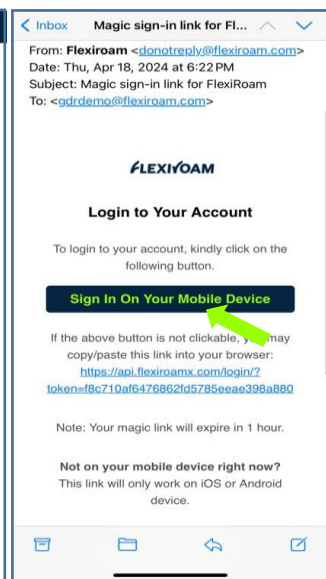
< Inbox Magic sign-in link for Fl...

From: Flexiroam <donotreply@flexiroam.com>
Date: Thu, Apr 18, 2024 at 6:22 PM
Subject: Magic sign-in link for FlexiRoam
To: <gdrdemo@flexiroam.com>

FLEXIROAM

Login to Your Account

To login to your account, kindly click on the following button.

Sign In On Your Mobile Device

If the above button is not clickable, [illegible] may copy/paste this link into your browser: https://api.flexiroamx.com/login/?token=f8c710af6476862fd5785eeae398a880

Note: Your magic link will expire in 1 hour.

Not on your mobile device right now?
This link will only work on iOS or Android device.